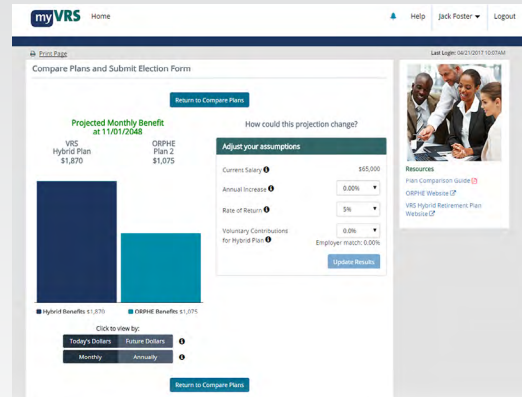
myVRS Home Help Jack Foster Logout

Print Page

Last Login: 04/21/2017 10:07AM

Compare Plans and Submit Election Form

Return to Compare Plans

Projected Monthly Benefit at 11/01/2048

VRS Hybrid Plan $1,870

ORPHE Plan 2 $1,075

How could this projection change?

Adjust your assumptions

Current Salary $65,000

Annual Increase 0.00%

Rate of Return 5%

Voluntary Contributions for Hybrid Plan 0.0%

Employer match: 0.00%

Update Results

Hybrid Benefits $1,870

ORPHE Benefits $1,075

Click to view by:

Today's Dollars Future Dollars

Monthly Annually

Return to Compare Plans

Resources

Plan Comparison Guide

ORPHE Website

VRS Hybrid Retirement Plan Website